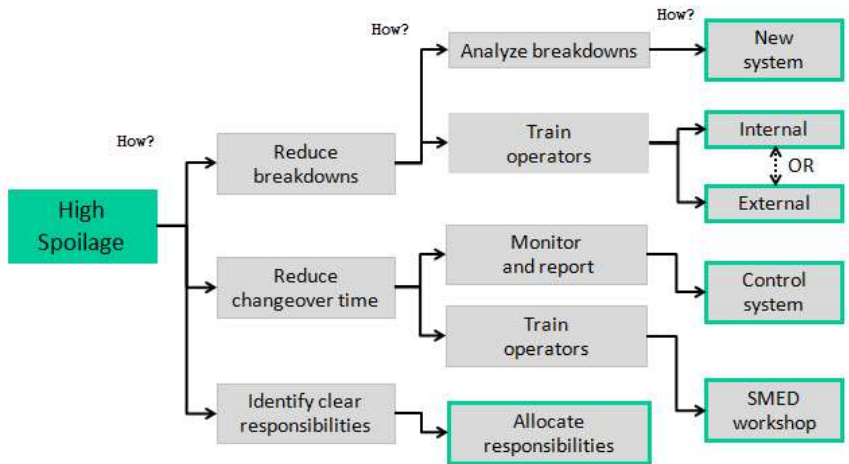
How?

How?

How?

High Spoilage

Reduce breakdowns

Analyze breakdowns

New system

Train operators

Internal

OR

External

Reduce changeover time

Monitor and report

Control system

Train operators

SMED workshop

Identify clear responsibilities

Allocate responsibilities